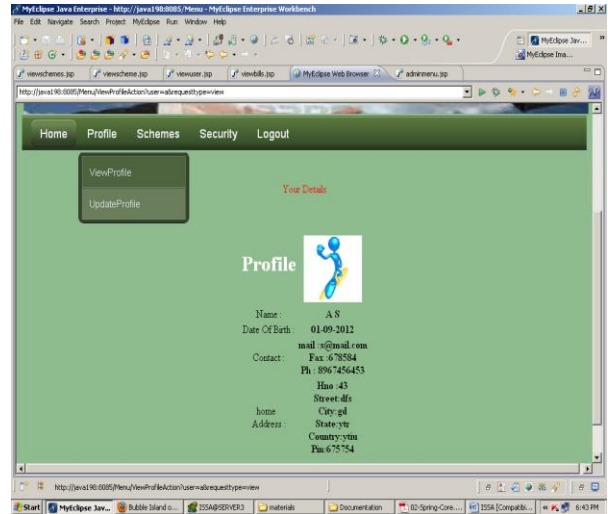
MyEclipse Java Enterprise - http://java198:8085/Menu - MyEclipse Enterprise Workbench

File Edit Navigate Search Project MyEclipse Run Window Help

MyEclipse Jav...
MyEclipse Ima...

viewschemes.jsp | viewscheme.jsp | viewuser.jsp | viewbills.jsp | MyEclipse Web Browser | adminmenu.jsp

http://java198:8085/Menu/ViewProfileAction?user=a&requesttype=view

Home Profile Schemes Security Logout

ViewProfile
UpdateProfile

Your Details

Profile

| | |
|---|---|
| Name : | A S |
| Date Of Birth : | 01-09-2012 |
| Contact : | mail :s@mail.com Fax :678584 Ph : 8967456453 |
| home Address : | Hno :43 Street:dfs City:gd State:ytr Country:ytu Pin:675754 |

http://java198:8085/Menu/ViewProfileAction?user=a&requesttype=view

Start | MyEclipse Jav... | Bubble Island o... | ISSA@SERVER3 | materials | Documentation | 02-Spring-Core.... | ISSA [Compatibi... | 6:43 PM